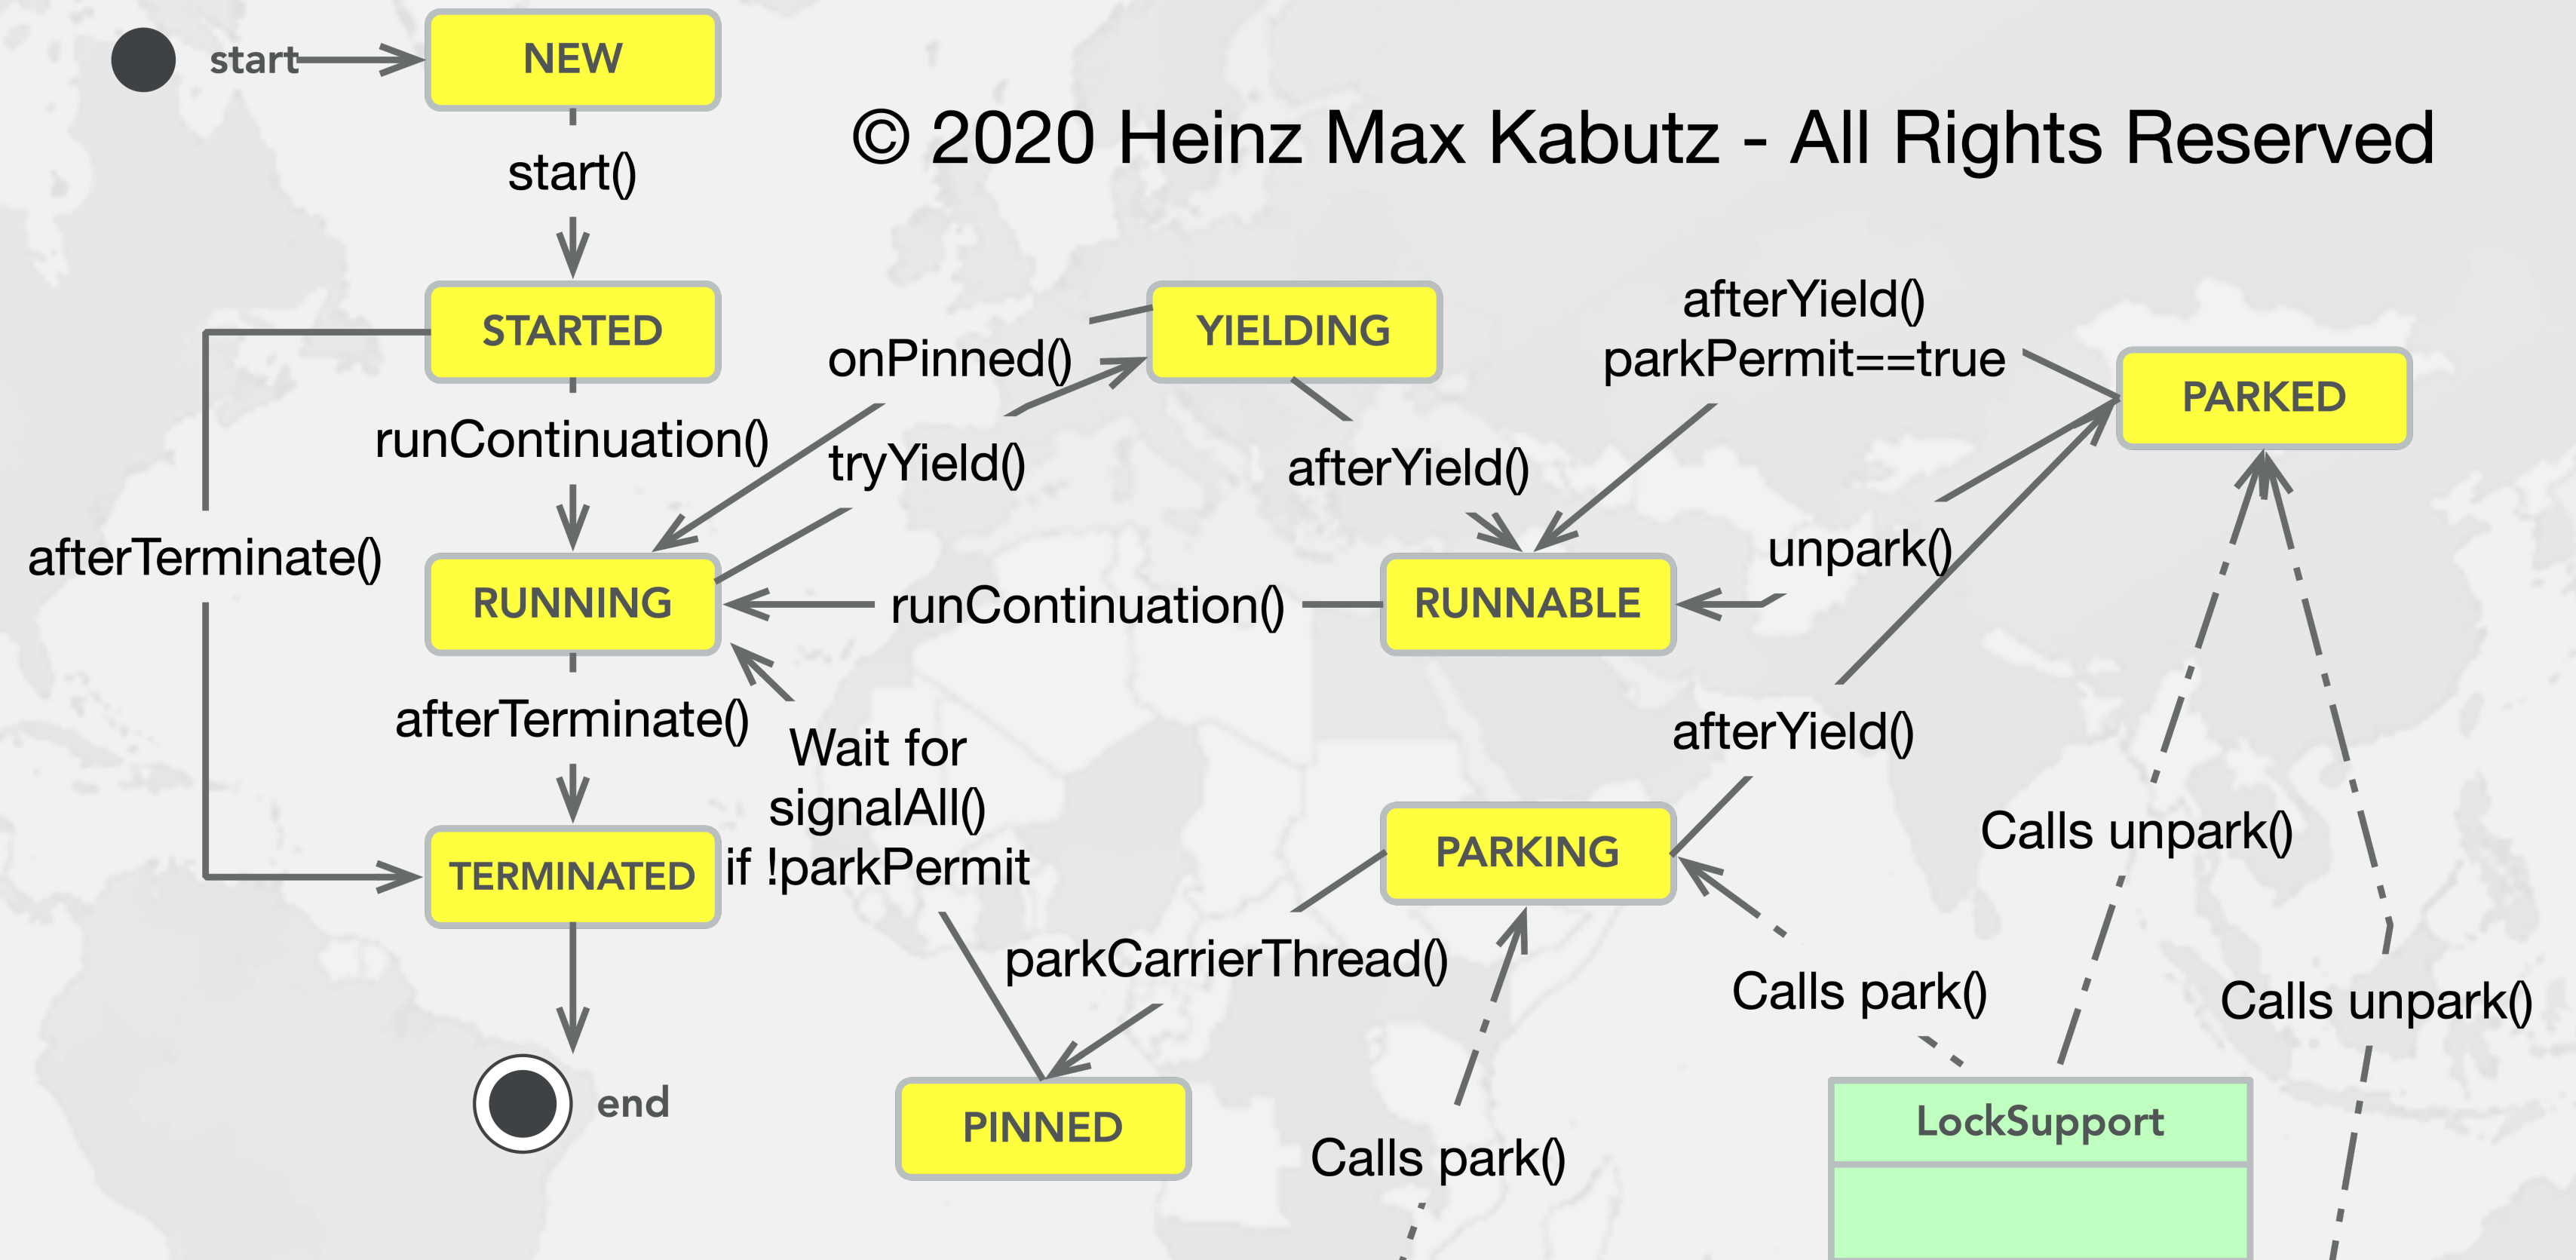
start

NEW

© 2020 Heinz Max Kabutz - All Rights Reserved

start()

STARTED

onPinned()

YIELDING

afterYield()
parkPermit==true

PARKED

runContinuation()

tryYield()

afterYield()

afterTerminate()

unpark()

RUNNING

runContinuation()

RUNNABLE

afterTerminate()

Wait for
signalAll()
if !parkPermit

afterYield()

PARKING

Calls unpark()

TERMINATED

parkCarrierThread()

Calls park()

Calls unpark()

end

PINNED

Calls park()

LockSupport